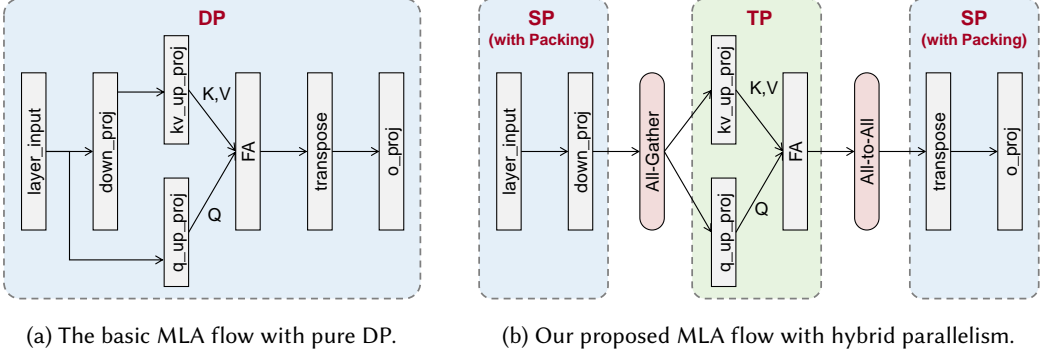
DP

layer_input

down_proj

kv_up_proj

q_up_proj

K,V

Q

FA

transpose

o_proj

(a) The basic MLA flow with pure DP.

SP
(with Packing)

layer_input

down_proj

All-Gather

TP

kv_up_proj

q_up_proj

K,V

Q

FA

All-to-All

SP
(with Packing)

transpose

o_proj

(b) Our proposed MLA flow with hybrid parallelism.